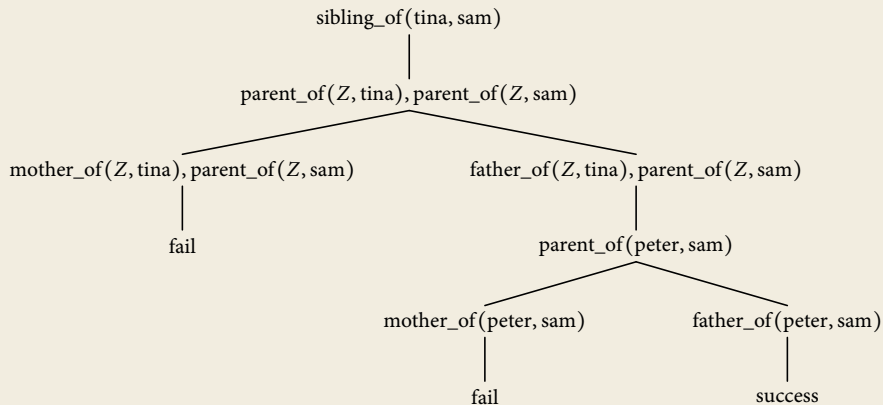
sibling_of(tina, sam)

parent_of($Z$, tina), parent_of($Z$, sam)

mother_of($Z$, tina), parent_of($Z$, sam)

fail

father_of($Z$, tina), parent_of($Z$, sam)

parent_of(peter, sam)

mother_of(peter, sam)

fail

father_of(peter, sam)

success